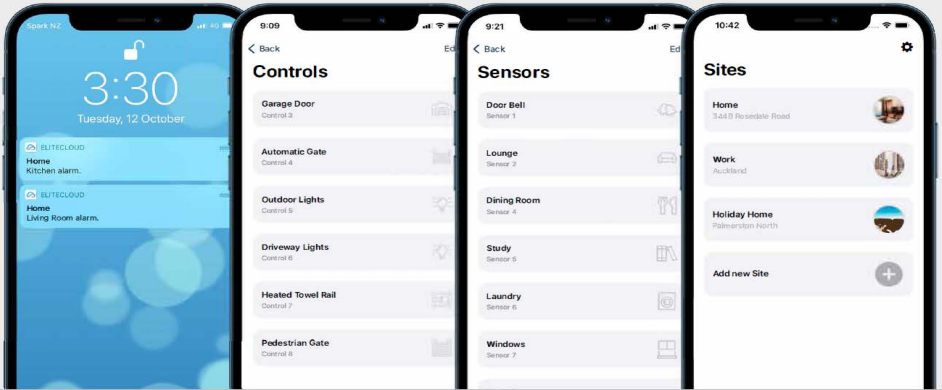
Spark NZ 4G

3:30

Tuesday, 12 October

ELITECLOUD
Home
Kitchen alarm.

ELITECLOUD
Home
Living Room alarm.

9:09

Back Ed

Controls

Garage Door
Control 3

Automatic Gate
Control 4

Outdoor Lights
Control 5

Driveway Lights
Control 6

Heated Towel Rail
Control 7

Pedestrian Gate
Control 8

9:21

Back Ed

Sensors

Door Bell
Sensor 1

Lounge
Sensor 2

Dining Room
Sensor 4

Study
Sensor 5

Laundry
Sensor 6

Windows
Sensor 7

10:42

Sites

Home
344B Rosedale Road

Work
Auckland

Holiday Home
Palmerston North

Add new Site